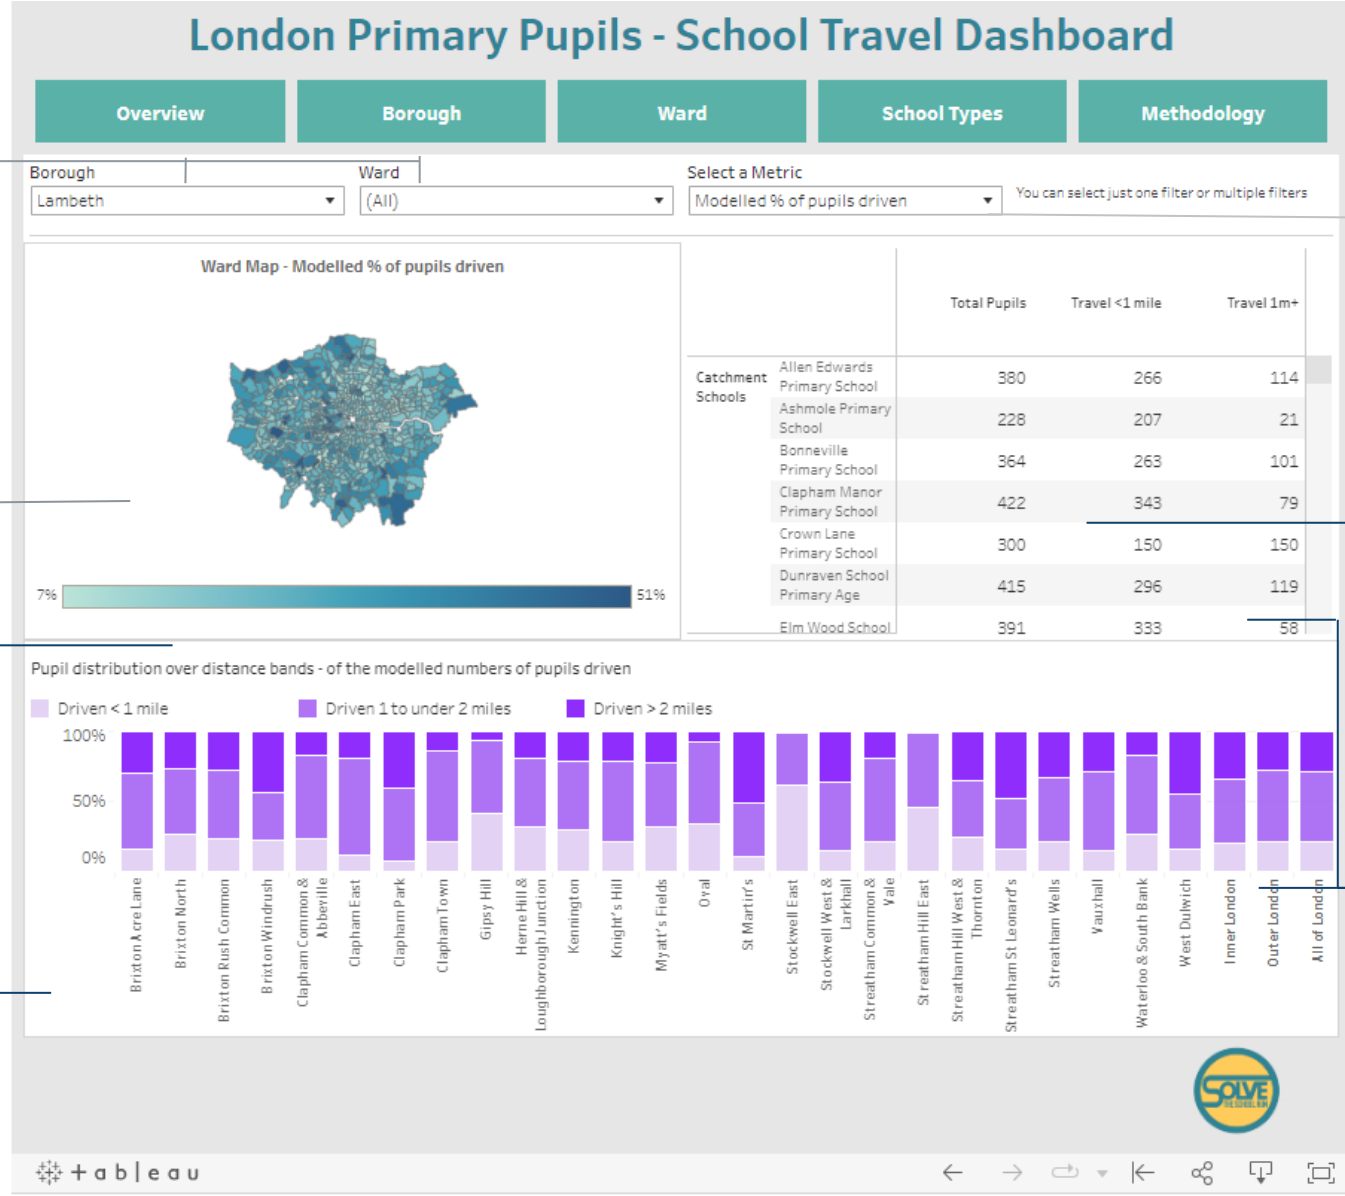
London Primary Pupils - School Travel Dashboard

Overview | Borough | Ward | School Types | Methodology

Borough
Lambeth
Ward
(All)
Select a Metric
Modelled % of pupils driven
You can select just one filter or multiple filters

Ward Map - Modelled % of pupils driven

7%
51%

| | | Total Pupils | Travel <1 mile | Travel 1m+ |
|---|---|---|---|---|
| Catchment Schools | Allen Edwards Primary School | 380 | 266 | 114 |
| | Ashmole Primary School | 228 | 207 | 21 |
| | Bonneville Primary School | 364 | 263 | 101 |
| | Clapham Manor Primary School | 422 | 343 | 79 |
| | Crown Lane Primary School | 300 | 150 | 150 |
| | Dunraven School Primary Age | 415 | 296 | 119 |
| | Elm Wood School | 391 | 333 | 58 |

Pupil distribution over distance bands - of the modelled numbers of pupils driven

Driven < 1 mile
Driven 1 to under 2 miles
Driven > 2 miles

100%
50%
0%

Brixton Acre Lane
Brixton North
Brixton Rush Common
Brixton Windrush
Clapham Common & Abbeville
Clapham East
Clapham Park
Clapham Town
Gipsy Hill
Herne Hill & Loughborough Junction
Kennington
Knight's Hill
Myatt's Fields
Oval
St Martin's
Stockwell East
Stockwell West & Larkhall
Streatham Common & Vale
Streatham Hill East
Streatham Hill West & Thornton
Streatham St Leonard's
Streatham Wells
Vauxhall
Waterloo & South Bank
West Dulwich
Inner London
Outer London
All of London

SOLVE

+ a b | e a u